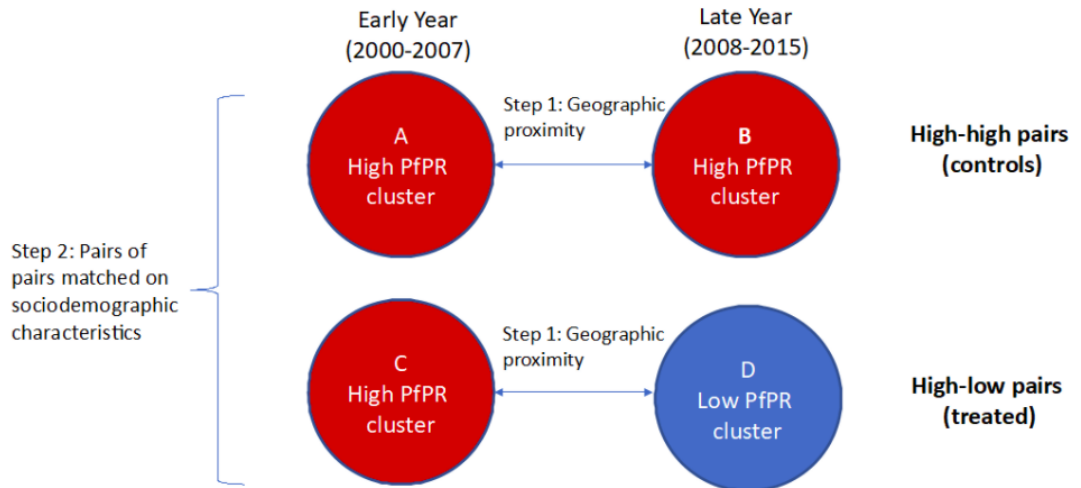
Early Year
(2000-2007)

Late Year
(2008-2015)

Step 2: Pairs of pairs matched on sociodemographic characteristics

A
High PfPR
cluster

Step 1: Geographic proximity

B
High PfPR
cluster

High-high pairs
(controls)

C
High PfPR
cluster

Step 1: Geographic proximity

D
Low PfPR
cluster

High-low pairs
(treated)